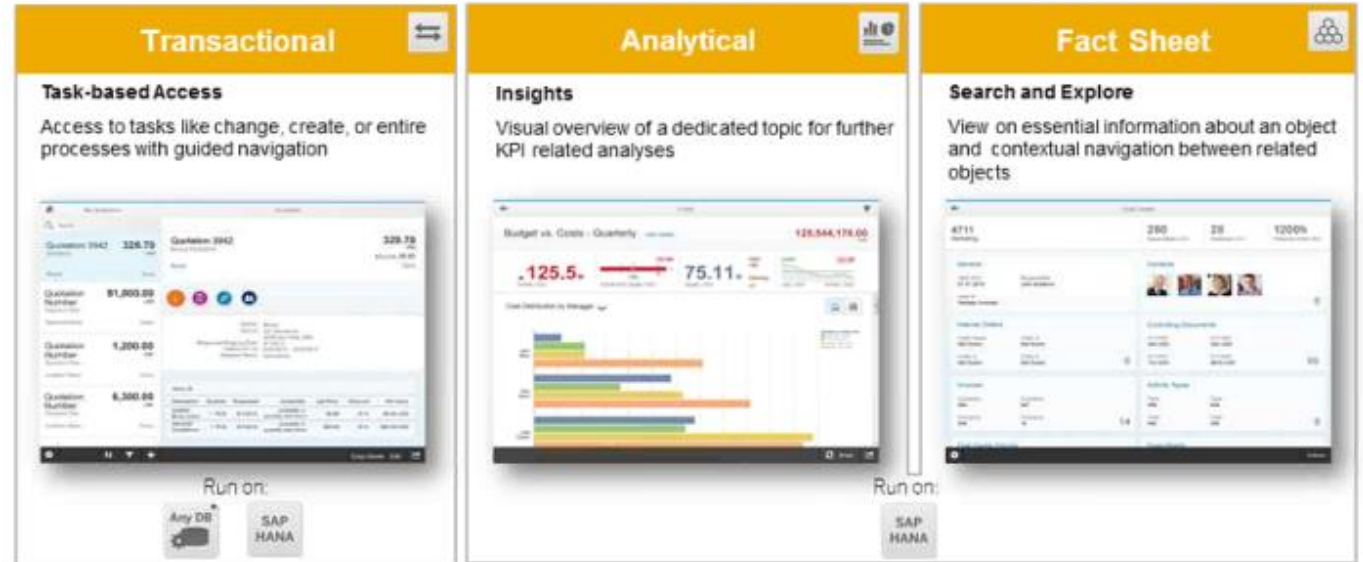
Transactional

Task-based Access

Access to tasks like change, create, or entire processes with guided navigation

Quotation 3942 329.70

Quotation 3942 329.70

Quotation Number 91,000.00

Quotation Number 1,200.00

Quotation Number 6,300.00

Run on:

Any DB

SAP HANA

Analytical

Insights

Visual overview of a dedicated topic for further KPI related analyses

Budget vs. Costs - Quarterly

125,544,176.00

125.5

75.11

Cost Distribution by Manager

Run on:

SAP HANA

Fact Sheet

Search and Explore

View on essential information about an object and contextual navigation between related objects

4711

250

20

1200%

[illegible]